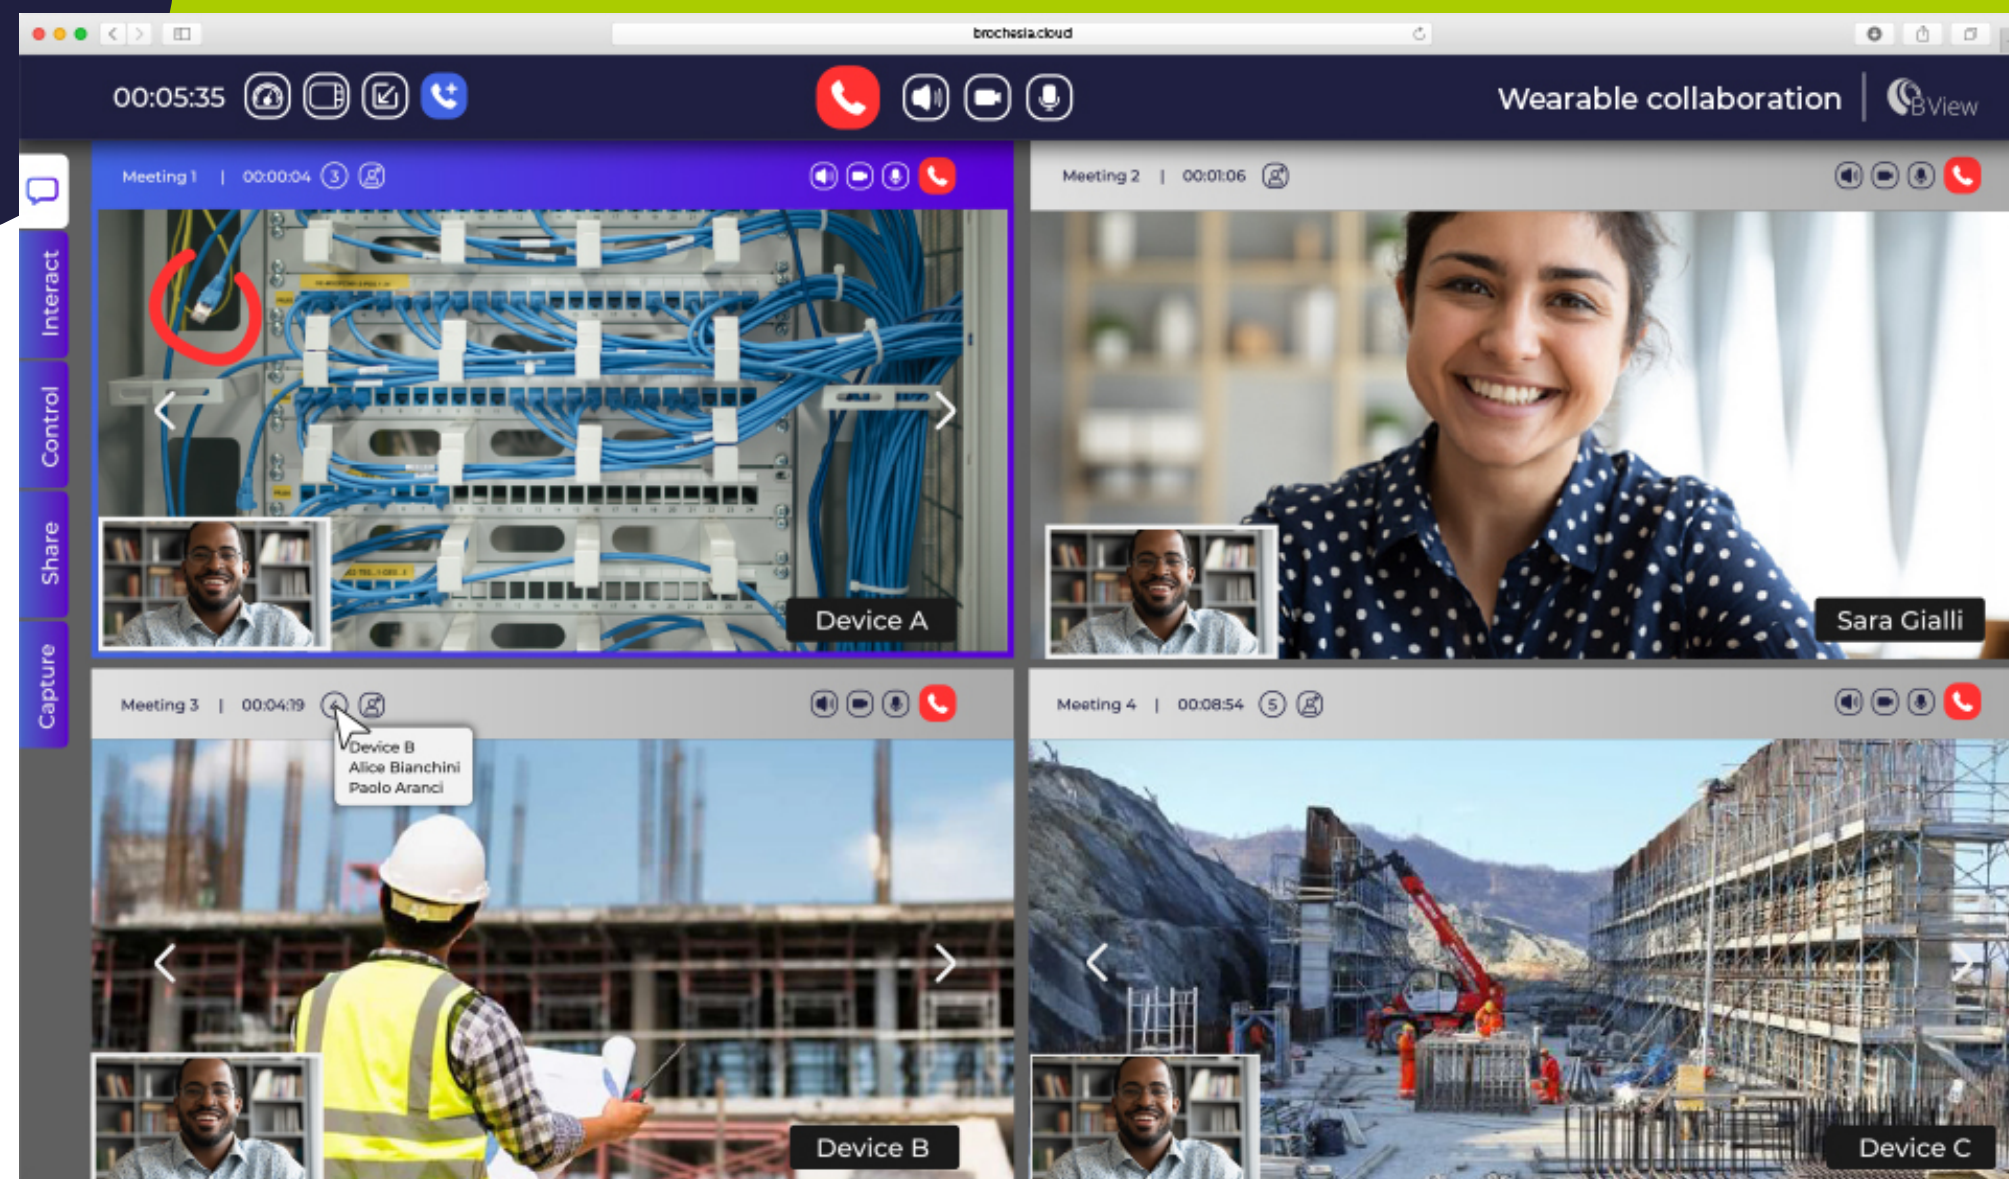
brochesia.cloud

00:05:35

Wearable collaboration

BView

Interact

Control

Share

Capture

Meeting 1 | 00:00:04 3

Device A

Meeting 2 | 00:01:06

Sara Gialli

Meeting 3 | 00:04:19

Device B
Alice Bianchini
Paolo Aranci

Device B

Meeting 4 | 00:08:54 5

Device C